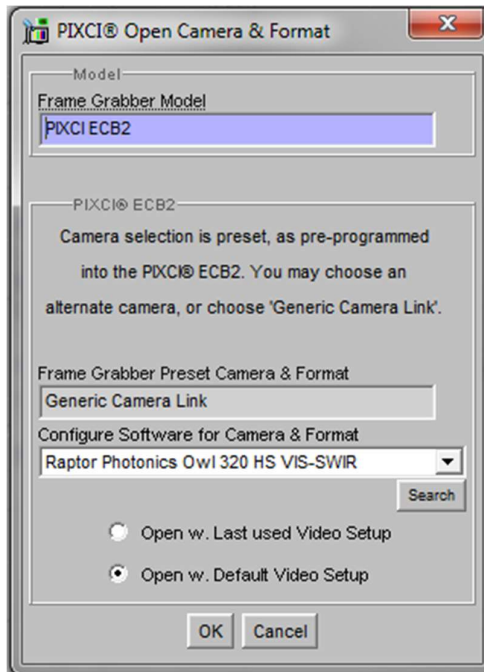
PIXCI® Open Camera & Format

Model

Frame Grabber Model

PIXCI ECB2

PIXCI® ECB2

Camera selection is preset, as pre-programmed into the PIXCI® ECB2. You may choose an alternate camera, or choose 'Generic Camera Link'.

Frame Grabber Preset Camera & Format

Generic Camera Link

Configure Software for Camera & Format

Raptor Photonics Owl 320 HS VIS-SWIR

Search

Open w. Last used Video Setup

Open w. Default Video Setup

OK

Cancel